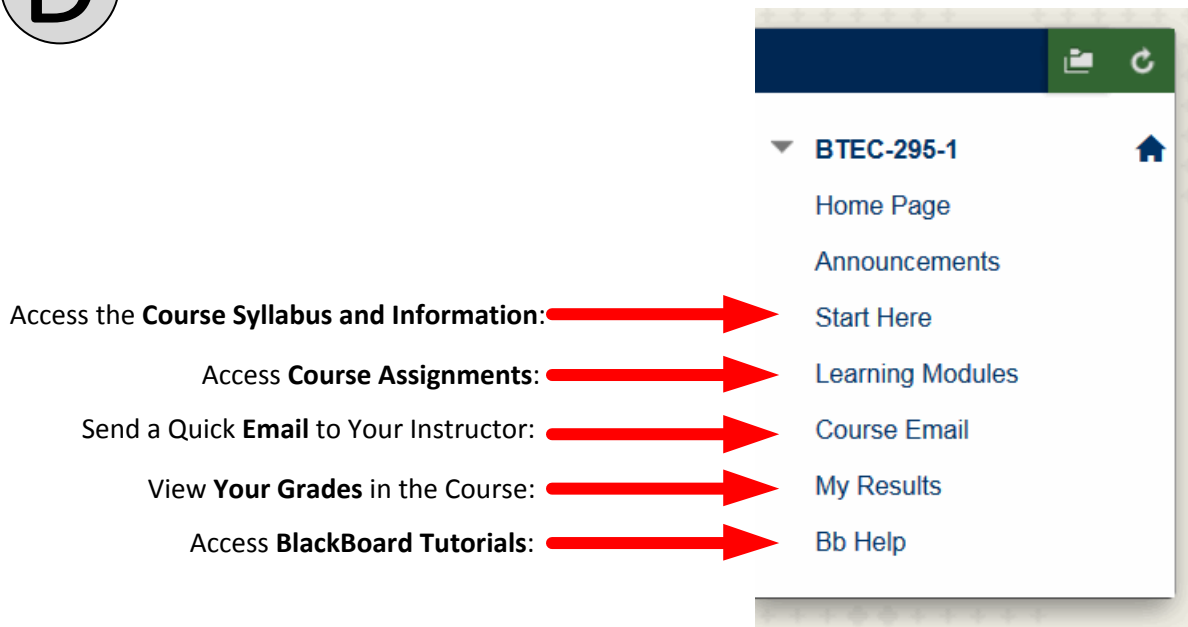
D

BTEC-295-1

Home Page

Announcements

Access the **Course Syllabus and Information**: Start Here

Access **Course Assignments**: Learning Modules

Send a Quick **Email** to Your Instructor: Course Email

View **Your Grades** in the Course: My Results

Access **BlackBoard Tutorials**: Bb Help